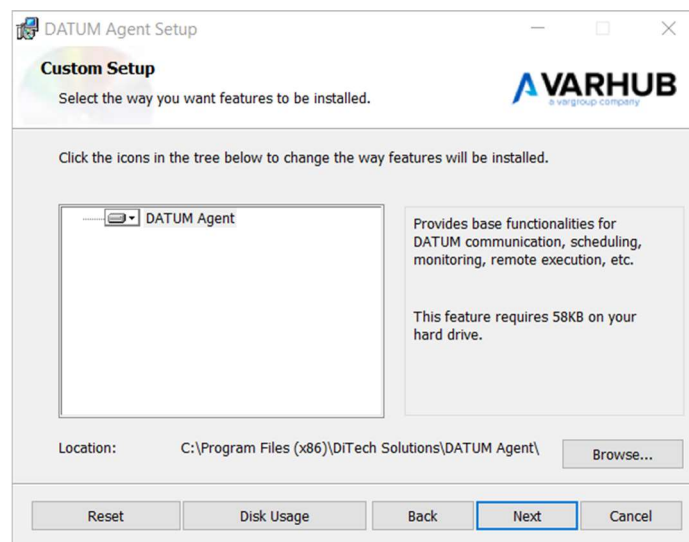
DATUM Agent Setup

Custom Setup
Select the way you want features to be installed.

VARHUB
a vargroup company

Click the icons in the tree below to change the way features will be installed.

DATUM Agent

Provides base functionalities for DATUM communication, scheduling, monitoring, remote execution, etc.

This feature requires 58KB on your hard drive.

Location: C:\Program Files (x86)\DiTech Solutions\DATUM Agent\

Browse...

Reset | Disk Usage | Back | Next | Cancel